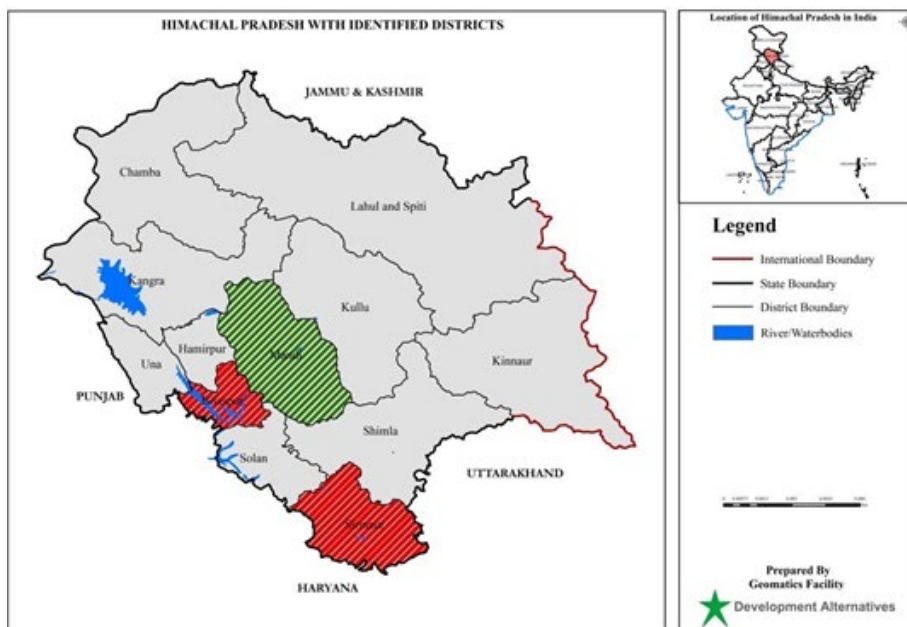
HIMACHAL PRADESH WITH IDENTIFIED DISTRICTS

JAMMU & KASHMIR

Chamba

Lahul and Spiti

Kangra

Kullu

Mandi

Hamirpur

Una

Kinnaur

PUNJAB

Bilaspur

Solan

Shimla

UTTARAKHAND

Sirmaur

HARYANA

Location of Himachal Pradesh in India

Legend

International Boundary

State Boundary

District Boundary

River/Waterbodies

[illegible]

Prepared By
Geomatics Facility

Development Alternatives